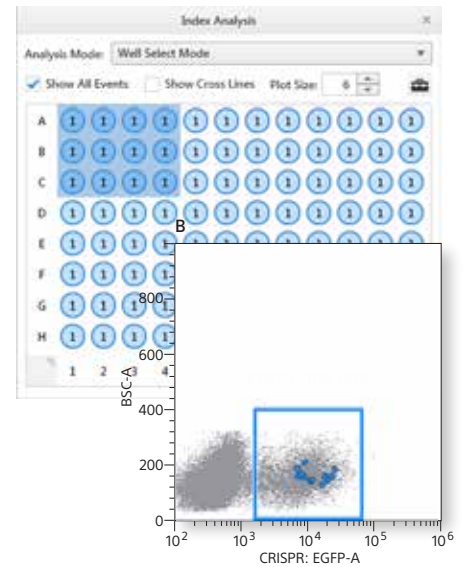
Index Analysis

Analysis Mode: Well Select Mode

Show All Events  Show Cross Lines  Plot Size: 6

A
B
C
D
E
F
G
H

1 2 3 4

B

800
600
400
200
0

BSC-A

$10^2$ $10^3$ $10^4$ $10^5$ $10^6$

CRISPR: EGFP-A